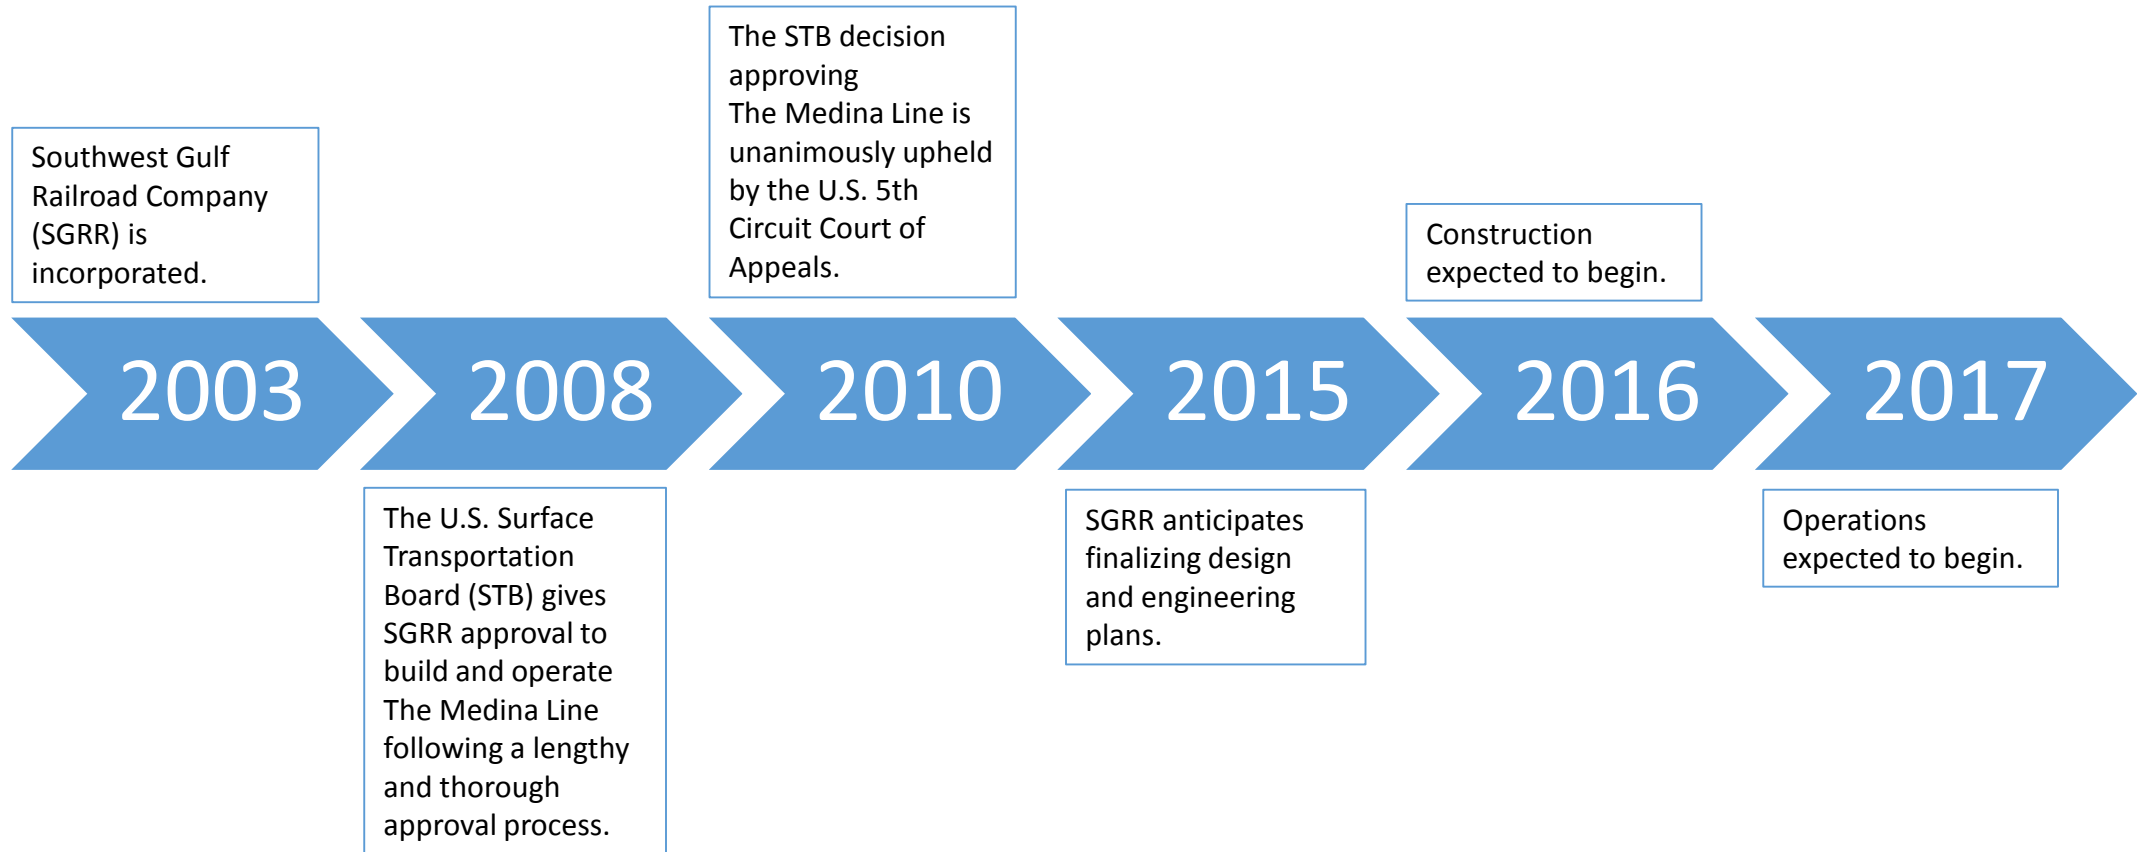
Southwest Gulf Railroad Company (SGRR) is incorporated.

The STB decision approving The Medina Line is unanimously upheld by the U.S. 5th Circuit Court of Appeals.

Construction expected to begin.

2003

2008

2010

2015

2016

2017

The U.S. Surface Transportation Board (STB) gives SGRR approval to build and operate The Medina Line following a lengthy and thorough approval process.

SGRR anticipates finalizing design and engineering plans.

Operations expected to begin.